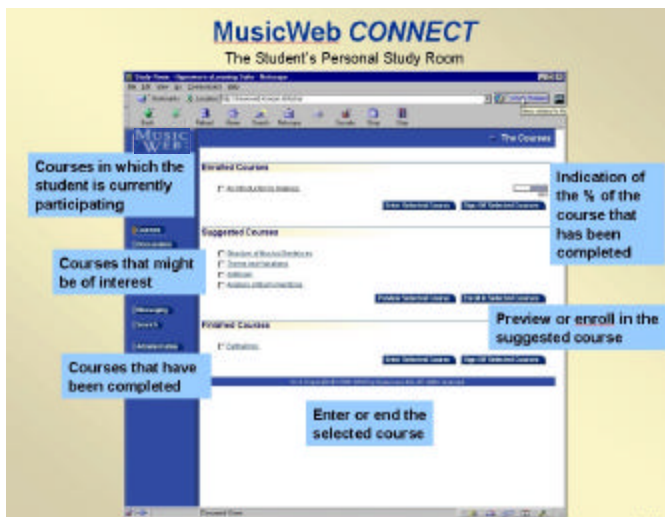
MusicWeb CONNECT

The Student's Personal Study Room

MUSIC WEB

The Courses

Courses in which the student is currently participating

Enrolled Courses

An Introduction to Analysis

Enter Selected Course

Sign Off Selected Courses

Indication of the % of the course that has been completed

Suggested Courses

Courses that might be of interest

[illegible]

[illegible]

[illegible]

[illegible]

Preview Selected Course

Enroll Selected Courses

Preview or enroll in the suggested course

Finished Courses

Courses that have been completed

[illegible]

Enter Selected Course

Sign Off Selected Courses

Enter or end the selected course